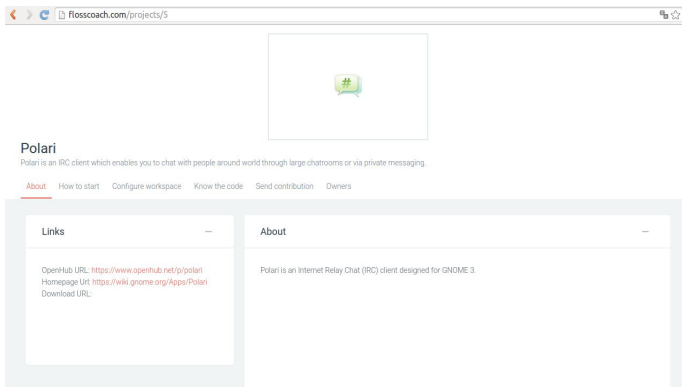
flosscoach.com/projects/5

#

Polari

Polari is an IRC client which enables you to chat with people around world through large chatrooms or via private messaging.

About How to start Configure workspace Know the code Send contribution Owners

Links —

OpenHub URL: https://www.openhub.net/p/polari
Homepage Url: https://wiki.gnome.org/Apps/Polari
Download URL:

About —

Polari is an Internet Relay Chat (IRC) client designed for GNOME 3.